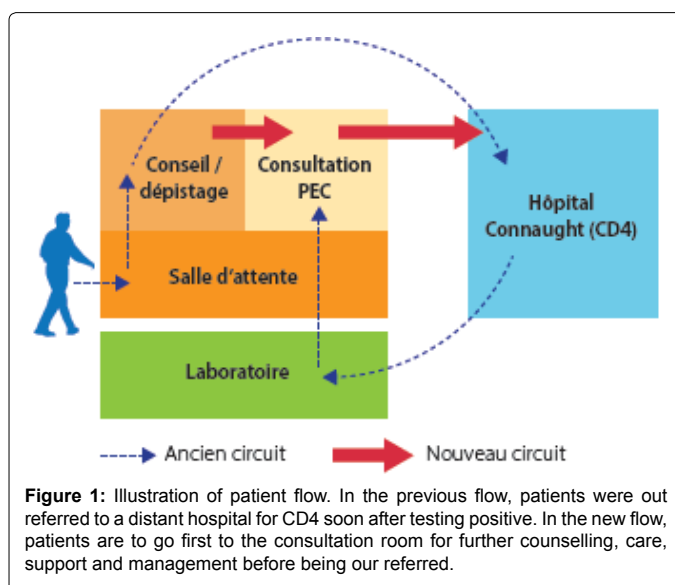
Conseil / dépistage

Consultation PEC

Hôpital Connaught (CD4)

Salle d'attente

Laboratoire

Ancien circuit

Nouveau circuit

**Figure 1:** Illustration of patient flow. In the previous flow, patients were out referred to a distant hospital for CD4 soon after testing positive. In the new flow, patients are to go first to the consultation room for further counselling, care, support and management before being our referred.